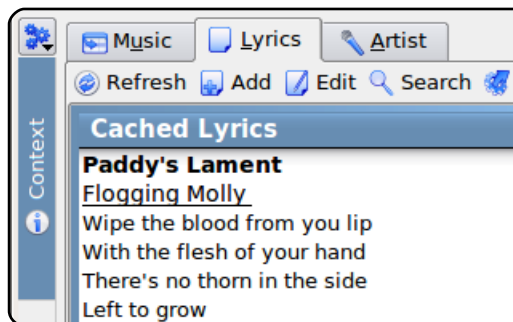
Context

Music | Lyrics | Artist

Refresh Add Edit Search

Cached Lyrics

**Paddy's Lament**

Flogging Molly

Wipe the blood from you lip
With the flesh of your hand
There's no thorn in the side
Left to grow